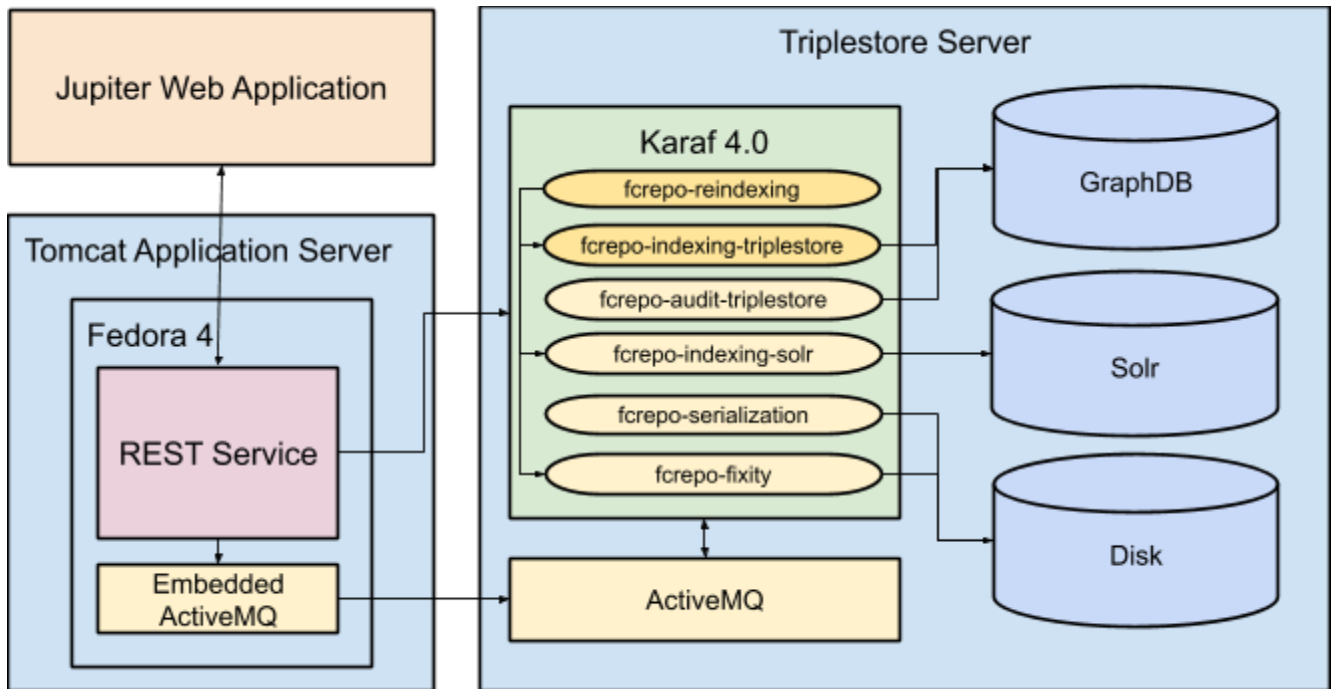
Jupiter Web Application

Tomcat Application Server

Fedora 4

REST Service

Embedded ActiveMQ

Triplestore Server

Karaf 4.0

fcrepo-reindexing

fcrepo-indexing-triplestore

fcrepo-audit-triplestore

fcrepo-indexing-solr

fcrepo-serialization

fcrepo-fixity

ActiveMQ

GraphDB

Solr

Disk